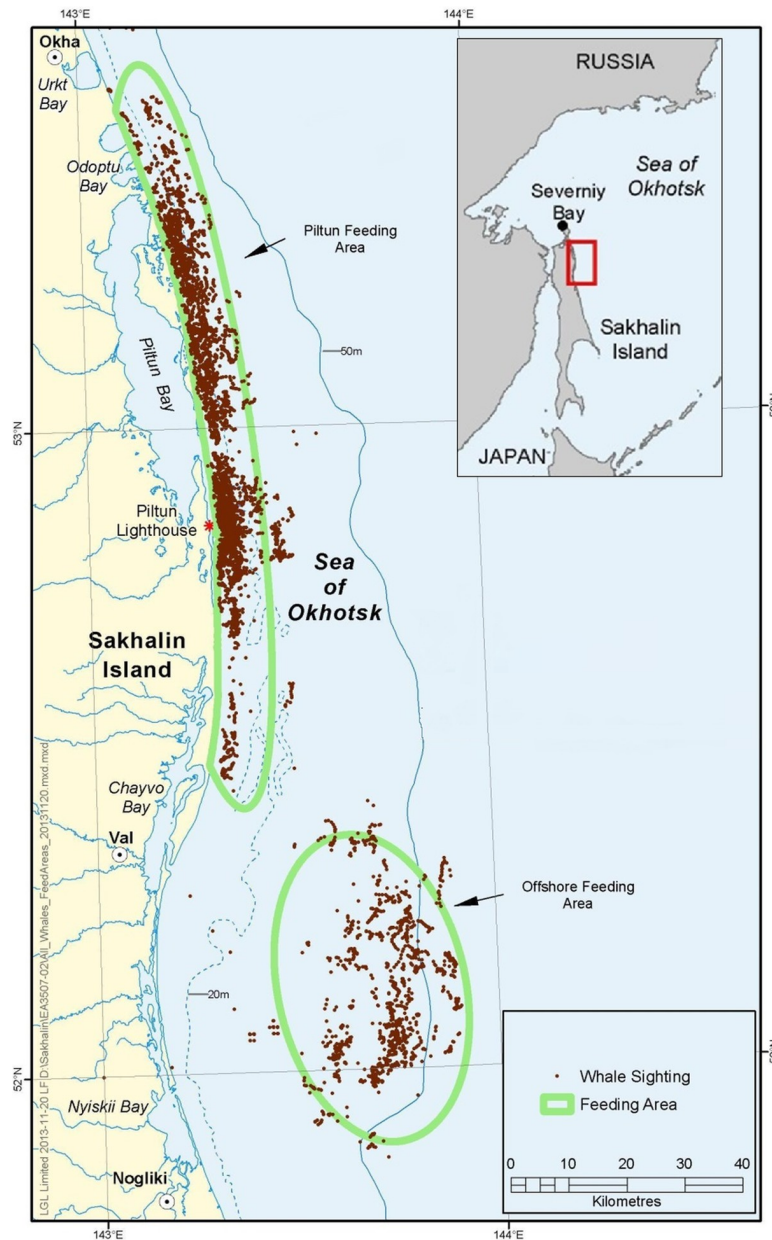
143°E
144°E
Okha
Urkt Bay
Odoptu Bay
Piltun Feeding Area
Piltun Bay
50m
53°N
Piltun Lighthouse
Sea of Okhotsk
Sakhalin Island
Chayvo Bay
Val
Offshore Feeding Area
20m
52°N
Nyiskii Bay
Nogliki
143°E
144°E
RUSSIA
Sea of Okhotsk
Severniy Bay
Sakhalin Island
JAPAN
Whale Sighting
Feeding Area
0 10 20 30 40
Kilometres
LGL Limited 2013-11-20 LF D:\Sakhalin\EA3507-02\All_Whales_FeedAreas_20131120.mxd mxd